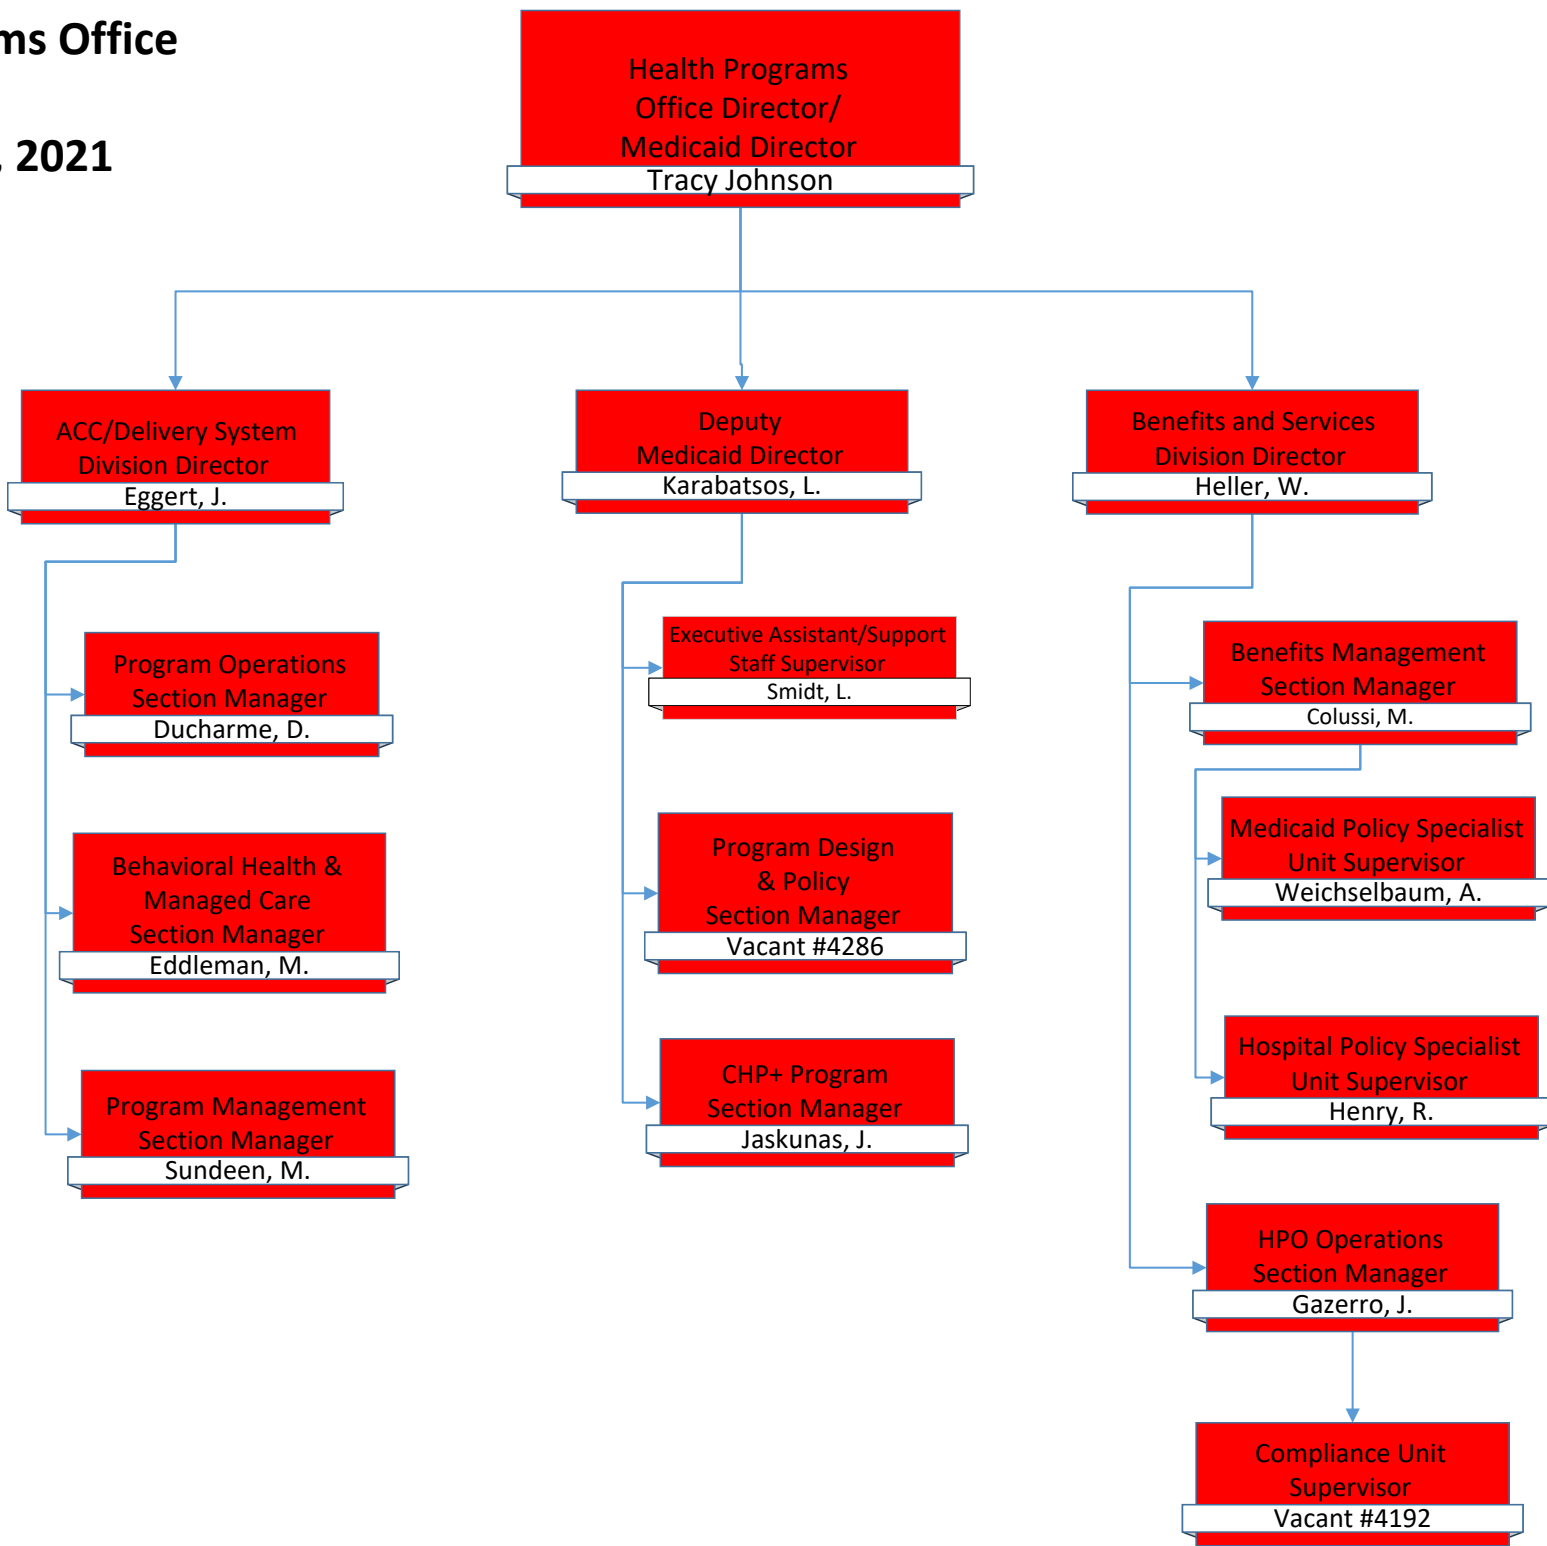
ms Office

, 2021

Health Programs Office Director/ Medicaid Director
Tracy Johnson

ACC/Delivery System Division Director
Eggert, J.

Program Operations Section Manager
Ducharme, D.

Behavioral Health & Managed Care Section Manager
Eddleman, M.

Program Management Section Manager
Sundeen, M.

Deputy Medicaid Director
Karabatsos, L.

Executive Assistant/Support Staff Supervisor
Smidt, L.

Program Design & Policy Section Manager
Vacant #4286

CHP+ Program Section Manager
Jaskunas, J.

Benefits and Services Division Director
Heller, W.

Benefits Management Section Manager
Colussi, M.

Medicaid Policy Specialist Unit Supervisor
Weichselbaum, A.

Hospital Policy Specialist Unit Supervisor
Henry, R.

HPO Operations Section Manager
Gazerro, J.

Compliance Unit Supervisor
Vacant #4192